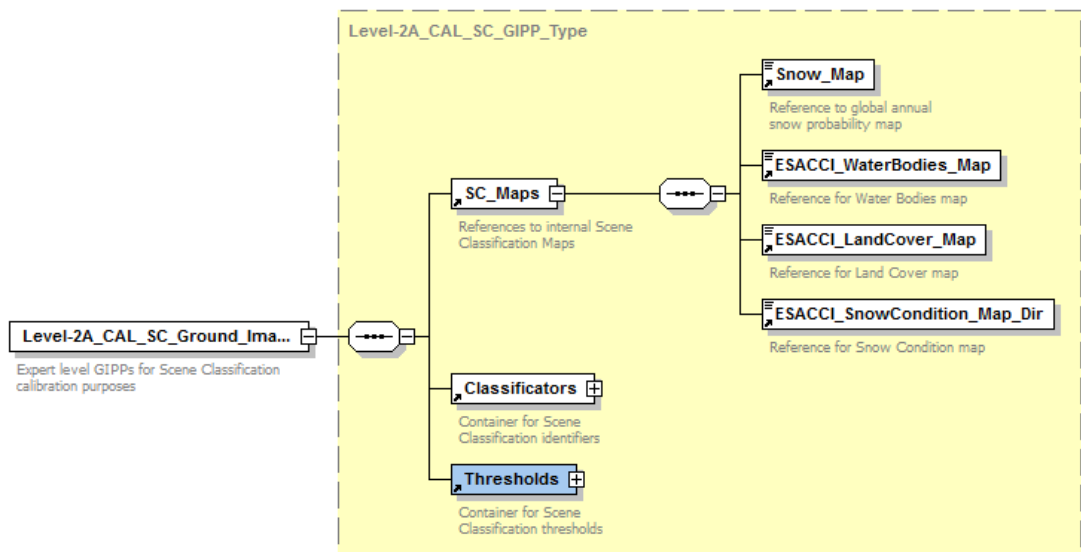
Level-2A_CAL_SC_GIPP_Type

Level-2A_CAL_SC_Ground_Ima...

Expert level GIPPs for Scene Classification calibration purposes

SC_Maps

References to internal Scene Classification Maps

Snow_Map

Reference to global annual snow probability map

ESACCI_WaterBodies_Map

Reference for Water Bodies map

ESACCI_LandCover_Map

Reference for Land Cover map

ESACCI_SnowCondition_Map_Dir

Reference for Snow Condition map

Classificators

Container for Scene Classification identifiers

Thresholds

Container for Scene Classification thresholds